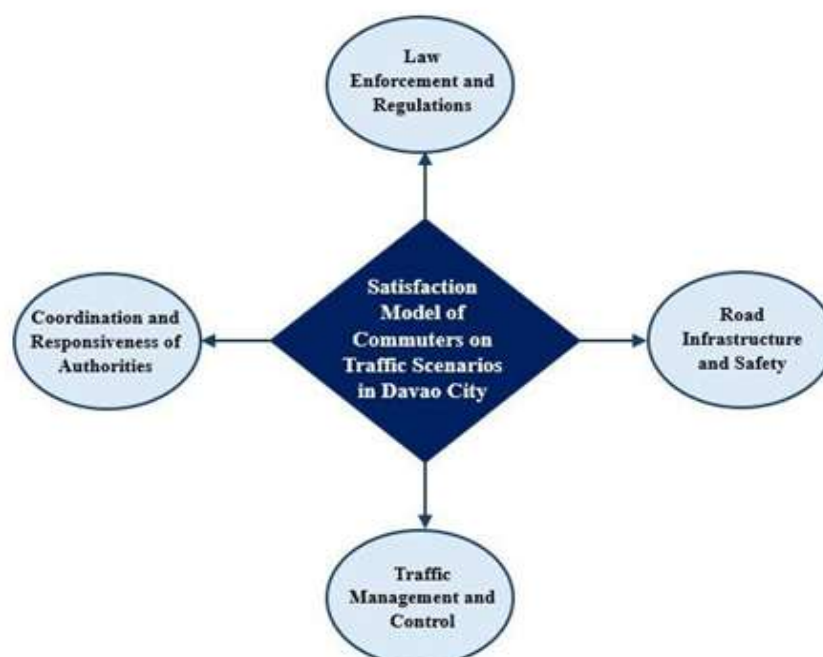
Law Enforcement and Regulations

Coordination and Responsiveness of Authorities

Satisfaction Model of Commuters on Traffic Scenarios in Davao City

Road Infrastructure and Safety

Traffic Management and Control